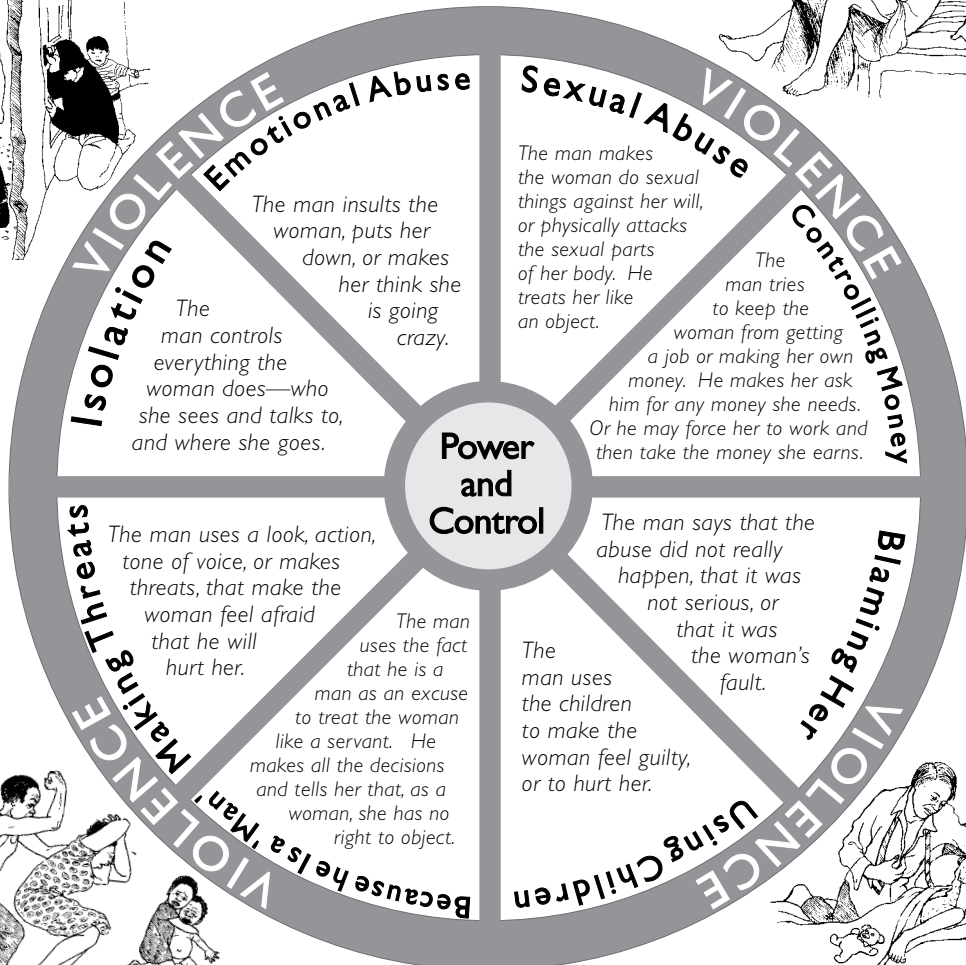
VIOLENCE

Emotional Abuse

The man insults the woman, puts her down, or makes her think she is going crazy.

Sexual Abuse

The man makes the woman do sexual things against her will, or physically attacks the sexual parts of her body. He treats her like an object.

VIOLENCE

Controlling Money

The man tries to keep the woman from getting a job or making her own money. He makes her ask him for any money she needs. Or he may force her to work and then take the money she earns.

Isolation

The man controls everything the woman does—who she sees and talks to, and where she goes.

Power and Control

Making Threats

The man uses a look, action, tone of voice, or makes threats, that make the woman feel afraid that he will hurt her.

Blaming Her

The man says that the abuse did not really happen, that it was not serious, or that it was the woman's fault.

The man uses the fact that he is a man as an excuse to treat the woman like a servant. He makes all the decisions and tells her that, as a woman, she has no right to object.

The man uses the children to make the woman feel guilty, or to hurt her.

Because he Is a 'Man'

Using Children

VIOLENCE

VIOLENCE